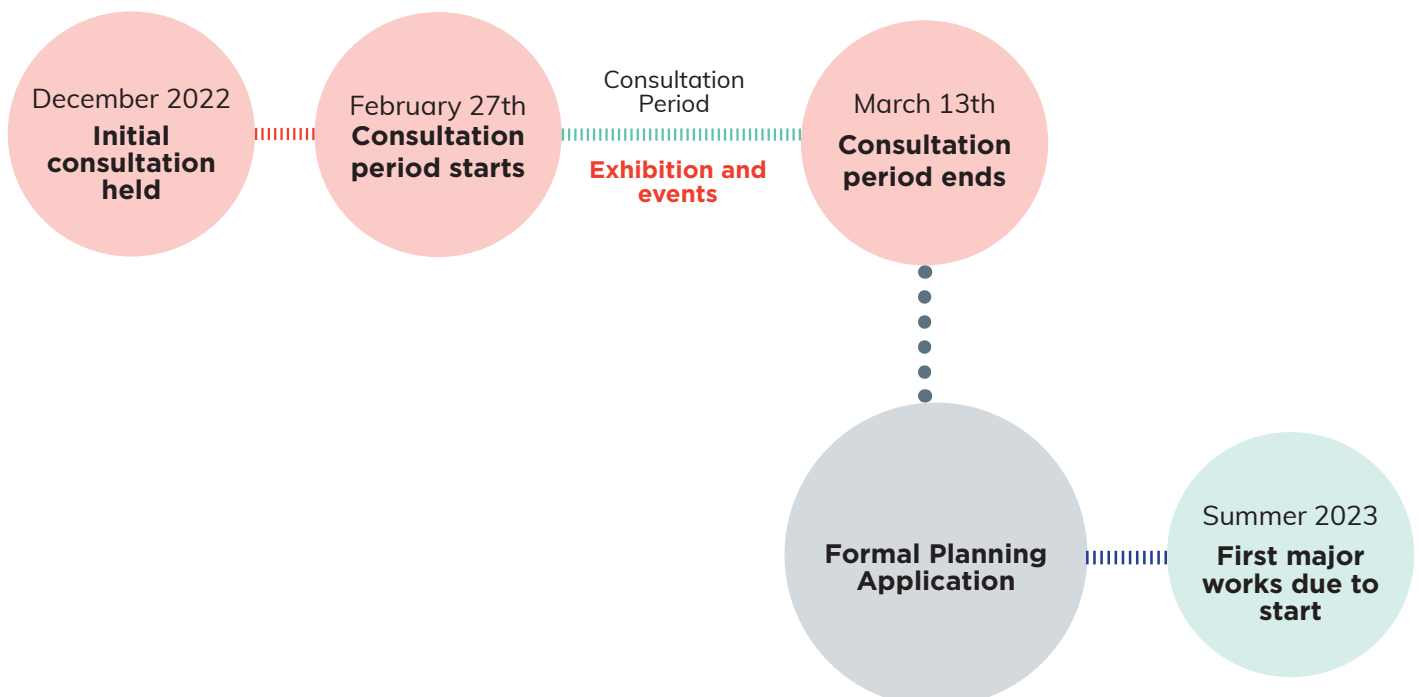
December 2022
Initial consultation held

February 27th
Consultation period starts

Consultation Period
Exhibition and events

March 13th
Consultation period ends

Formal Planning Application

Summer 2023
First major works due to start